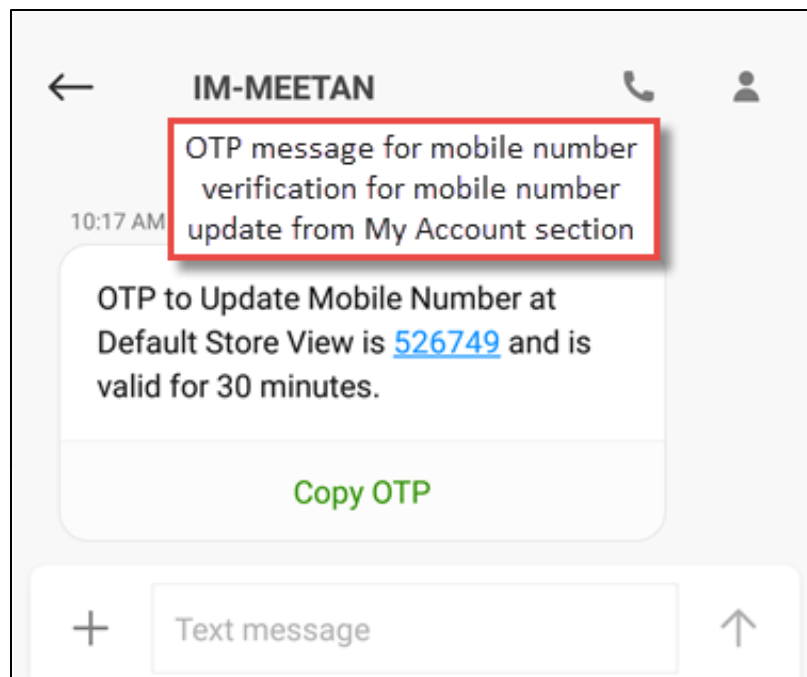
IM-MEETAN

OTP message for mobile number verification for mobile number update from My Account section

10:17 AM

OTP to Update Mobile Number at Default Store View is 526749 and is valid for 30 minutes.

Copy OTP

Text message